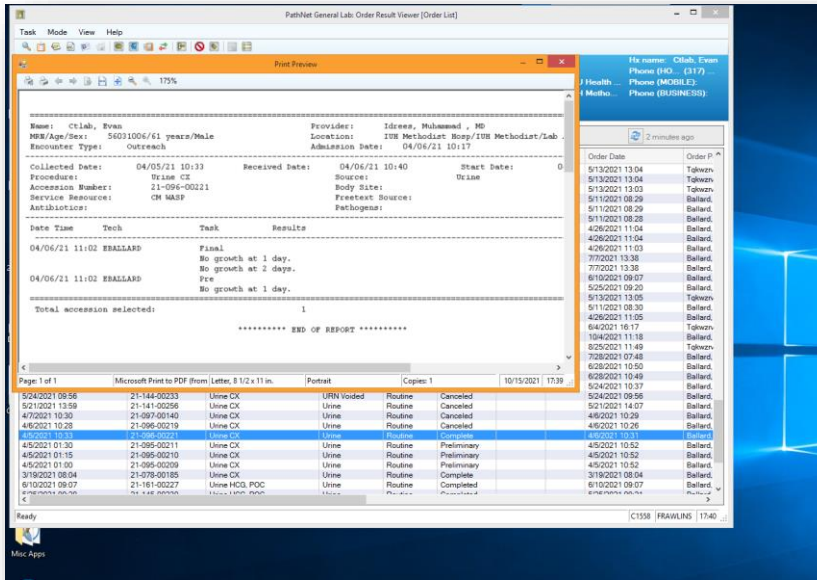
PathNet General Lab: Order Result Viewer [Order List]

Task Mode View Help

Print Preview

175%

Name: Ctlab, Evan
MRN/Age/Sex: 56031006/61 years/Male
Encounter Type: Outreach

Provider: Idrees, Muhammad , MD
Location: IUH Methodist Hosp/IUH Methodist/Lab
Admission Date: 04/06/21 10:17

Collected Date: 04/05/21 10:33
Procedure: Urine CX
Accession Number: 21-096-00221
Service Resource: CM WASP
Antibiotics:

Received Date: 04/06/21 10:40
Source: Urine
Body Site:
Freetext Source:
Pathogens:

Start Date: 0

| Date Time | Tech | Task | Results |
|---|---|---|---|
| 04/06/21 11:02 | EBALLARD | Final | |
| | | No growth at 1 day. | |
| | | No growth at 2 days. | |
| 04/06/21 11:02 | EBALLARD | Pre | |
| | | No growth at 1 day. | |

Total accession selected: 1

********** END OF REPORT **********

Page: 1 of 1 | Microsoft Print to PDF (from | Letter, 8 1/2 x 11 in. | Portrait | Copies: 1 | 10/15/2021 | 17:39

Hx name: Ctlab, Evan
Phone (HO... (317) ...
Phone (MOBILE):
Phone (BUSINESS):
J Health ...
Metho...

2 minutes ago

| Order Date | Order P |
|---|---|
| 5/13/2021 13:04 | Tqkwzn |
| 5/13/2021 13:04 | Tqkwzn |
| 5/13/2021 13:03 | Tqkwzn |
| 5/11/2021 08:29 | Ballard, |
| 5/11/2021 08:29 | Ballard, |
| 5/11/2021 08:28 | Ballard, |
| 4/26/2021 11:04 | Ballard, |
| 4/26/2021 11:04 | Ballard, |
| 4/26/2021 11:03 | Ballard, |
| 7/7/2021 13:38 | Ballard, |
| 7/7/2021 13:38 | Ballard, |
| 6/10/2021 09:07 | Ballard, |
| 5/25/2021 09:20 | Ballard, |
| 5/13/2021 13:05 | Tqkwzn |
| 5/11/2021 08:30 | Ballard, |
| 4/26/2021 11:05 | Ballard, |
| 6/4/2021 16:17 | Tqkwzn |
| 10/4/2021 11:18 | Ballard, |
| 8/25/2021 11:49 | Tqkwzn |
| 7/28/2021 07:48 | Ballard, |
| 6/28/2021 10:50 | Ballard, |
| 6/28/2021 10:49 | Ballard, |
| 5/24/2021 10:37 | Ballard, |

| | | | | | | | |
|---|---|---|---|---|---|---|---|
| 5/24/2021 09:56 | 21-144-00233 | Urine CX | URN Voided | Routine | Canceled | 5/24/2021 09:56 | Ballard, |
| 5/21/2021 13:59 | 21-141-00256 | Urine CX | Urine | Routine | Canceled | 5/21/2021 14:07 | Ballard, |
| 4/7/2021 10:30 | 21-097-00140 | Urine CX | Urine | Routine | Canceled | 4/6/2021 10:29 | Ballard, |
| 4/6/2021 10:28 | 21-096-00219 | Urine CX | Urine | Routine | Canceled | 4/6/2021 10:26 | Ballard, |
| 4/5/2021 10:33 | 21-096-00221 | Urine CX | Urine | Routine | Complete | 4/6/2021 10:31 | Ballard, |
| 4/5/2021 01:30 | 21-095-00211 | Urine CX | Urine | Routine | Preliminary | 4/5/2021 10:52 | Ballard, |
| 4/5/2021 01:15 | 21-095-00210 | Urine CX | Urine | Routine | Preliminary | 4/5/2021 10:52 | Ballard, |
| 4/5/2021 01:00 | 21-095-00209 | Urine CX | Urine | Routine | Preliminary | 4/5/2021 10:52 | Ballard, |
| 3/19/2021 08:04 | 21-078-00185 | Urine CX | Urine | Routine | Complete | 3/19/2021 08:04 | Ballard, |
| 6/10/2021 09:07 | 21-161-00227 | Urine HCG, POC | Urine | Routine | Completed | 6/10/2021 09:07 | Ballard, |

Ready | C1558 | FRAWLINS | 17:40

Misc Apps